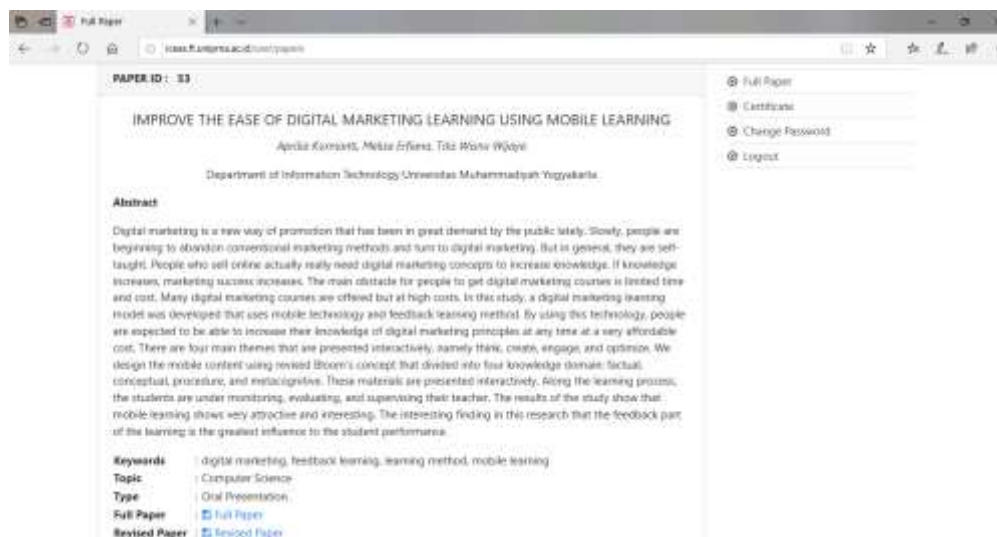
Full Paper

icoss.ft.umpma.ac.id/user/papers

PAPER ID : 53

IMPROVE THE EASE OF DIGITAL MARKETING LEARNING USING MOBILE LEARNING

Aprilia Kurniarti, Melisa Erfiana, Tika Wisnu Wijaya

Department of Information Technology Universitas Muhammadiyah Yogyakarta

Abstract

Digital marketing is a new way of promotion that has been in great demand by the public lately. Slowly, people are beginning to abandon conventional marketing methods and turn to digital marketing. But in general, they are self-taught. People who sell online actually really need digital marketing concepts to increase knowledge. If knowledge increases, marketing success increases. The main obstacle for people to get digital marketing courses is limited time and cost. Many digital marketing courses are offered but at high costs. In this study, a digital marketing learning model was developed that uses mobile technology and feedback learning method. By using this technology, people are expected to be able to increase their knowledge of digital marketing principles at any time at a very affordable cost. There are four main themes that are presented interactively, namely think, create, engage, and optimize. We design the mobile content using revised Bloom's concept that divided into four knowledge domain: factual, conceptual, procedure, and metacognitive. These materials are presented interactively. Along the learning process, the students are under monitoring, evaluating, and supervising their teacher. The results of the study show that mobile learning shows very attractive and interesting. The interesting finding in this research that the feedback part of the learning is the greatest influence to the student performance.

Keywords : digital marketing, feedback learning, learning method, mobile learning
Topic : Computer Science
Type : Oral Presentation
Full Paper : Full Paper
Revised Paper : Revised Paper

Full Paper
Certificate
Change Password
Logout